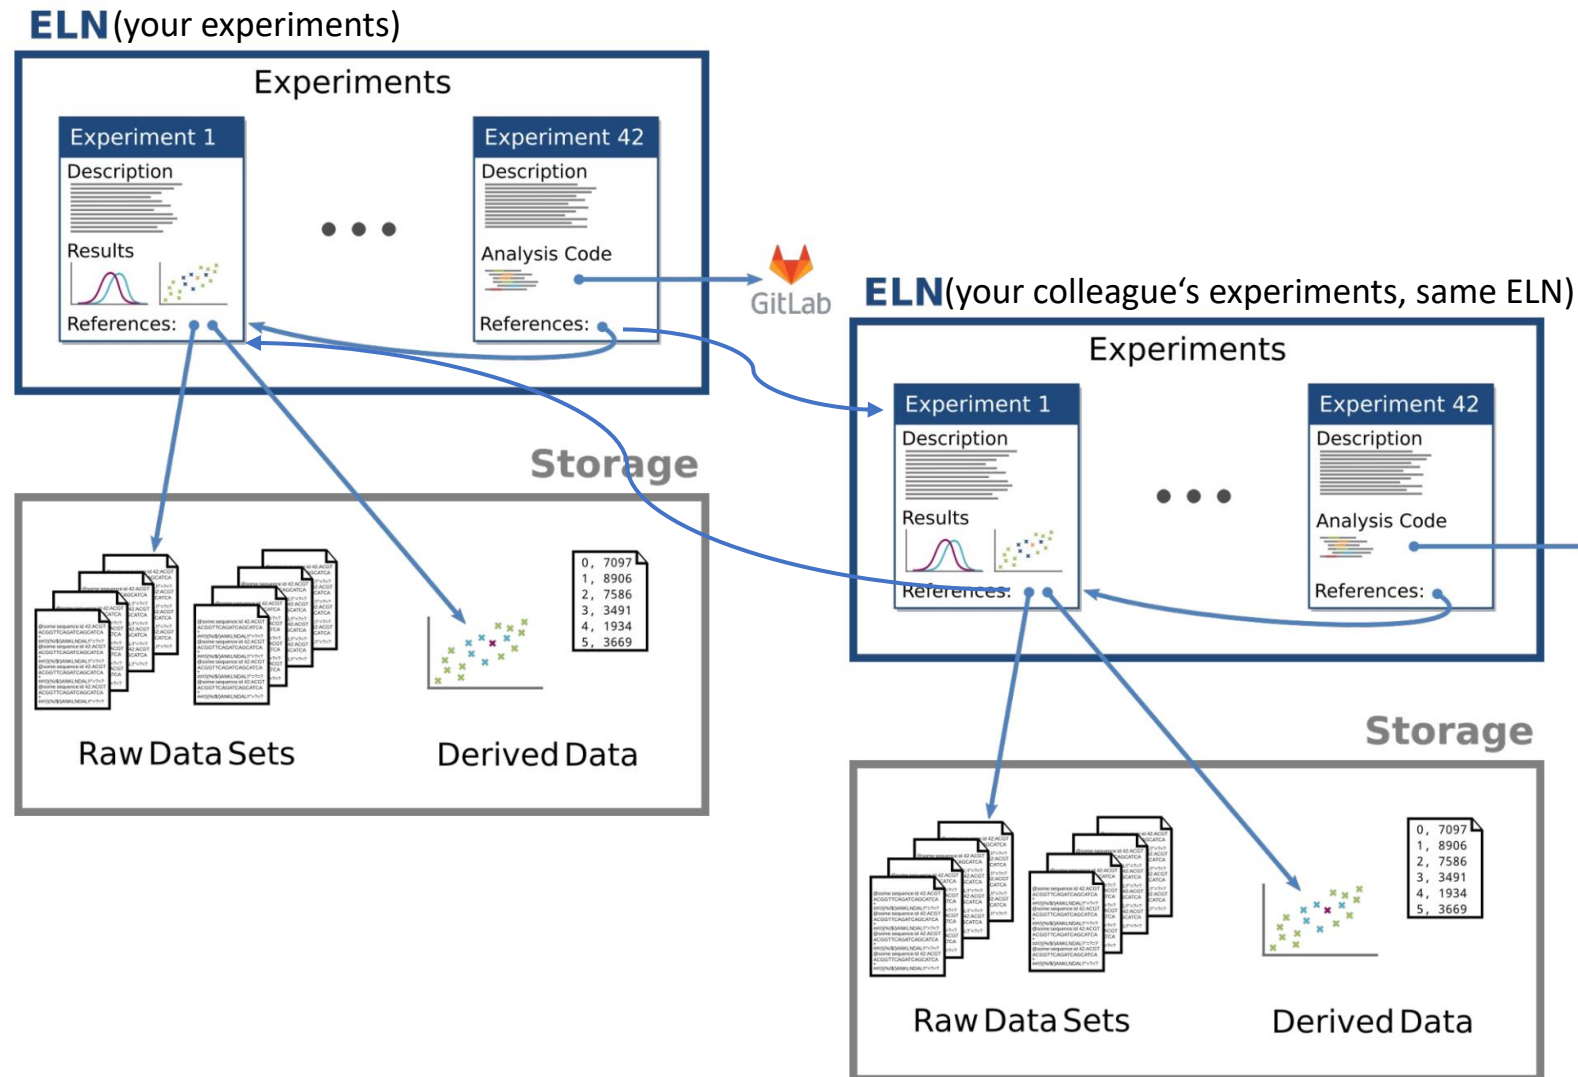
ELN (your experiments)

Experiments

Experiment 1
Description
Results
References:

• • •

Experiment 42
Description
Analysis Code
References:

GitLab

ELN (your colleague‘s experiments, same ELN)

Experiments

Experiment 1
Description
Results
References:

• • •

Experiment 42
Description
Analysis Code
References:

Storage

| 0, | 7097 |
|---|---|
| 1, | 8906 |
| 2, | 7586 |
| 3, | 3491 |
| 4, | 1934 |
| 5, | 3669 |

Raw Data Sets

Derived Data

Storage

| 0, | 7097 |
|---|---|
| 1, | 8906 |
| 2, | 7586 |
| 3, | 3491 |
| 4, | 1934 |
| 5, | 3669 |

Raw Data Sets

Derived Data